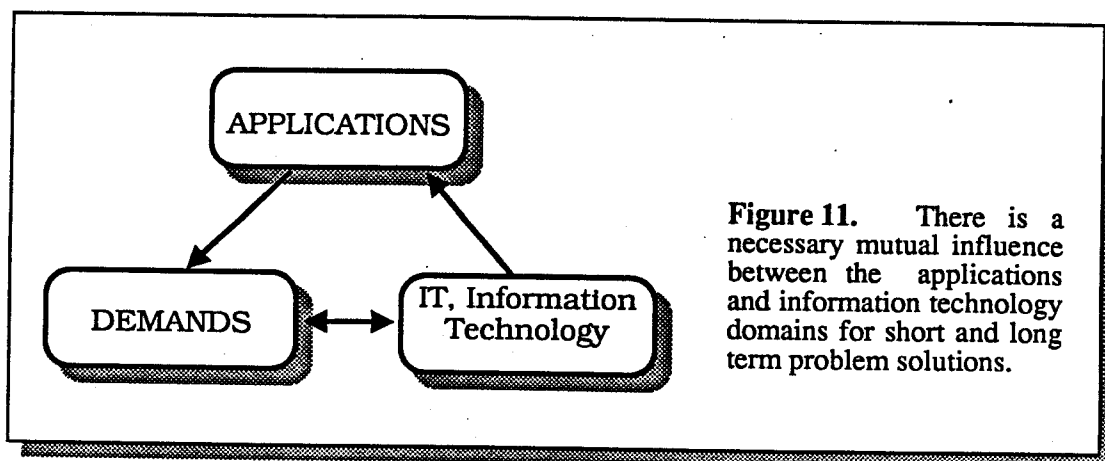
APPLICATIONS

DEMANDS

IT, Information Technology

**Figure 11.** There is a necessary mutual influence between the applications and information technology domains for short and long term problem solutions.